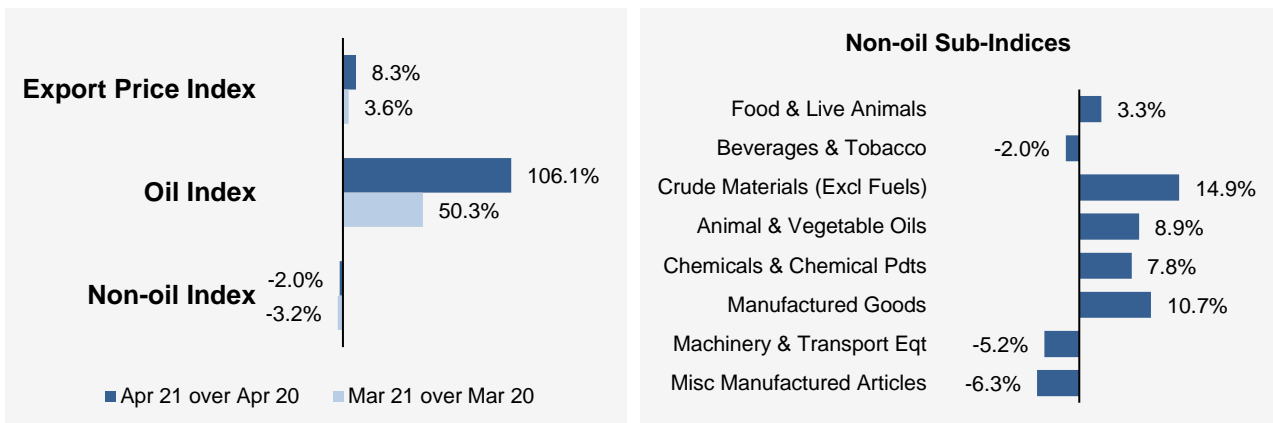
Export Price Index
8.3%
3.6%

Oil Index
106.1%
50.3%

Non-oil Index
-2.0%
-3.2%

Apr 21 over Apr 20
Mar 21 over Mar 20

Non-oil Sub-Indices

Food & Live Animals 3.3%
Beverages & Tobacco -2.0%
Crude Materials (Excl Fuels) 14.9%
Animal & Vegetable Oils 8.9%
Chemicals & Chemical Pdts 7.8%
Manufactured Goods 10.7%
Machinery & Transport Eqt -5.2%
Misc Manufactured Articles -6.3%